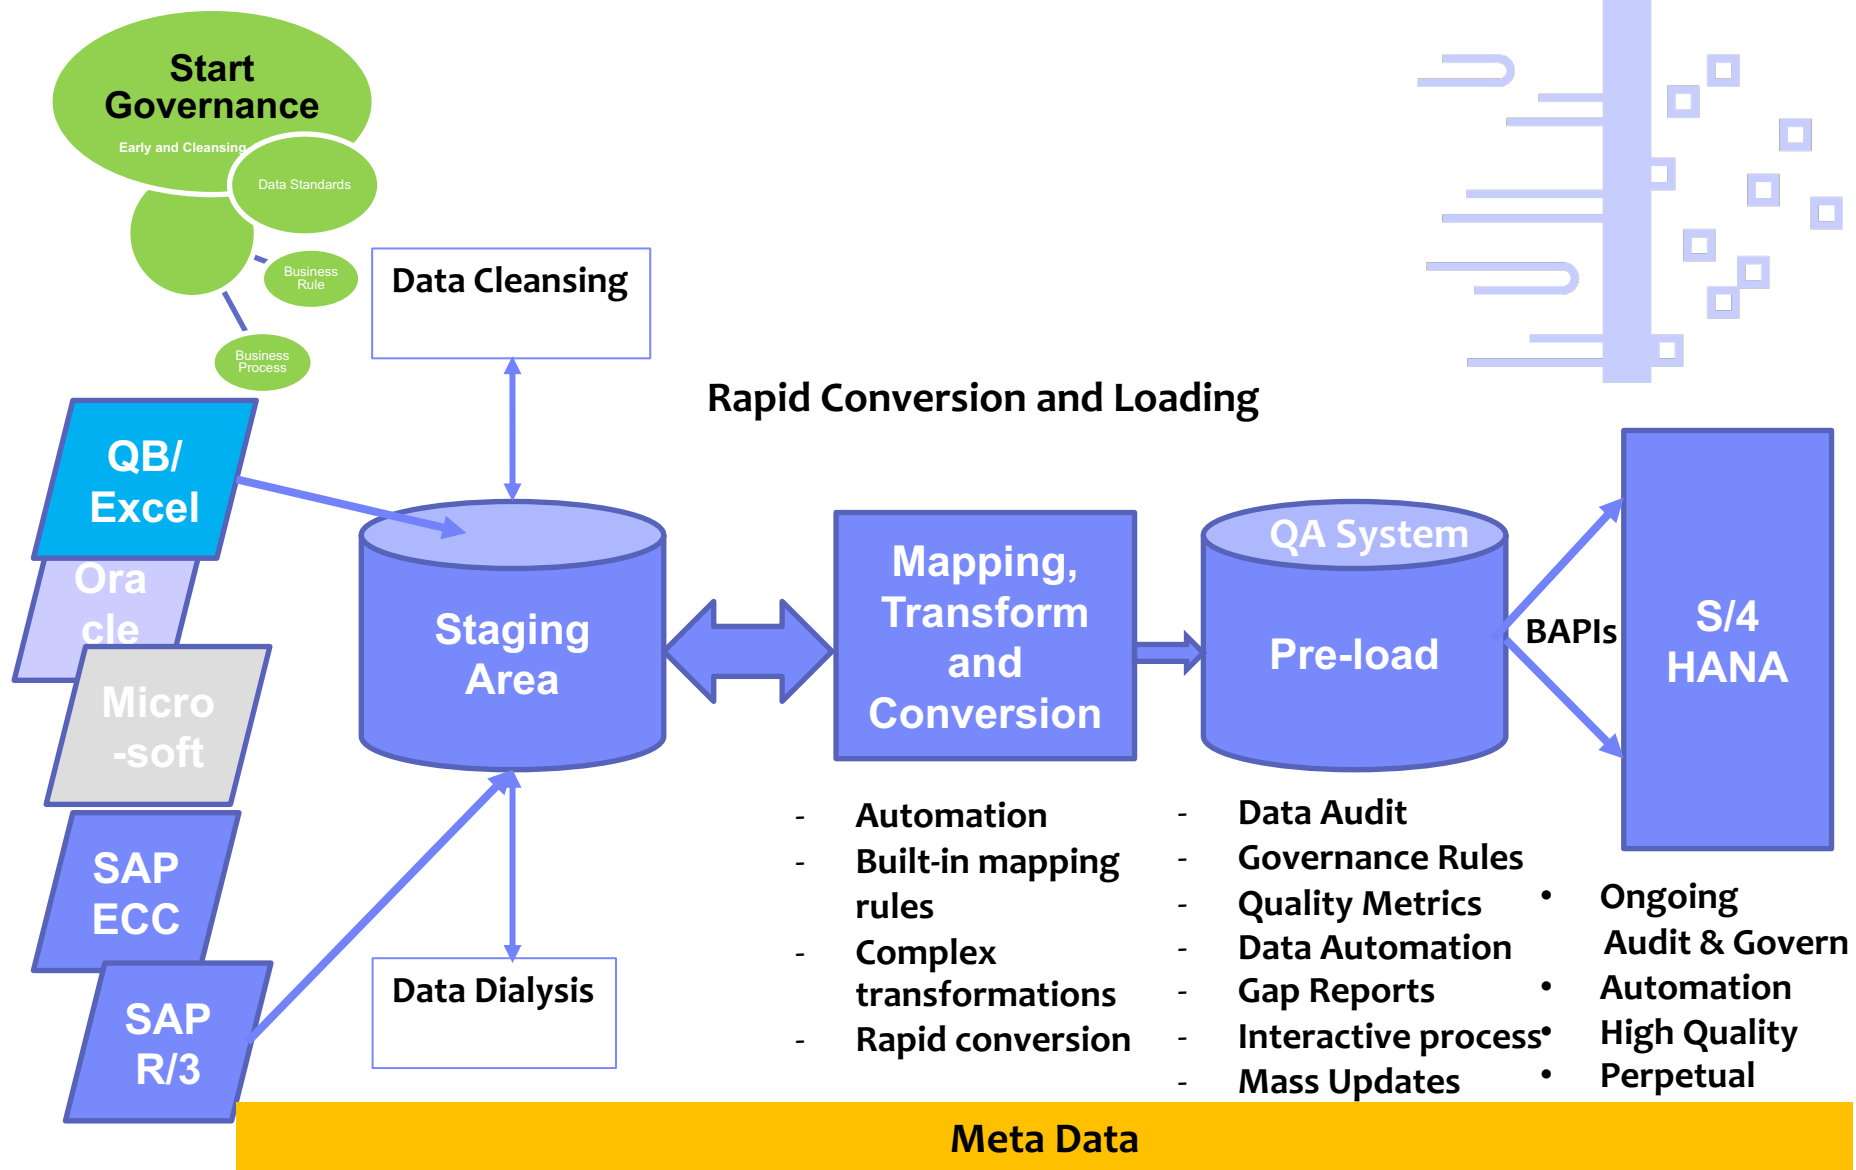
Start Governance

Early and Cleansing

Data Standards

Business Rule

Business Process

Data Cleansing

Rapid Conversion and Loading

QB/ Excel

Ora cle

Micro -soft

SAP ECC

SAP R/3

Staging Area

Mapping, Transform and Conversion

QA System

Pre-load

BAPIs

S/4 HANA

Data Dialysis

- Automation
- Built-in mapping rules
- Complex transformations
- Rapid conversion

- Data Audit
- Governance Rules
- Quality Metrics
- Data Automation
- Gap Reports
- Interactive process
- Mass Updates

• Ongoing Audit & Govern
• Automation
• High Quality
• Perpetual

Meta Data